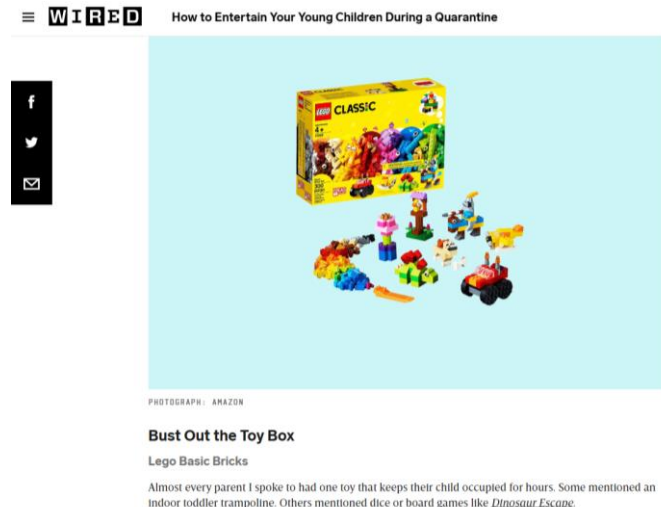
WIRED How to Entertain Your Young Children During a Quarantine

LEGO CLASSIC

4+

PHOTOGRAPH: AMAZON

Bust Out the Toy Box

Lego Basic Bricks

Almost every parent I spoke to had one toy that keeps their child occupied for hours. Some mentioned an indoor toddler trampoline. Others mentioned dice or board games like *Dinosaur Escape*.